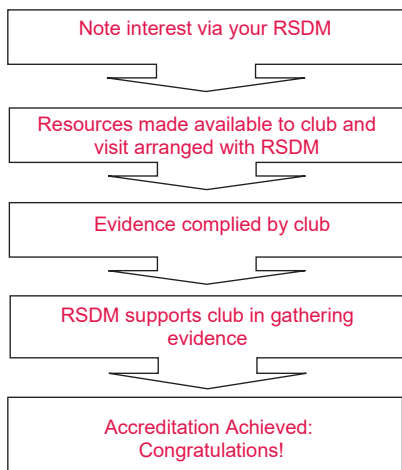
Note interest via your RSDM

Resources made available to club and visit arranged with RSDM

Evidence complied by club

RSDM supports club in gathering evidence

Accreditation Achieved: Congratulations!